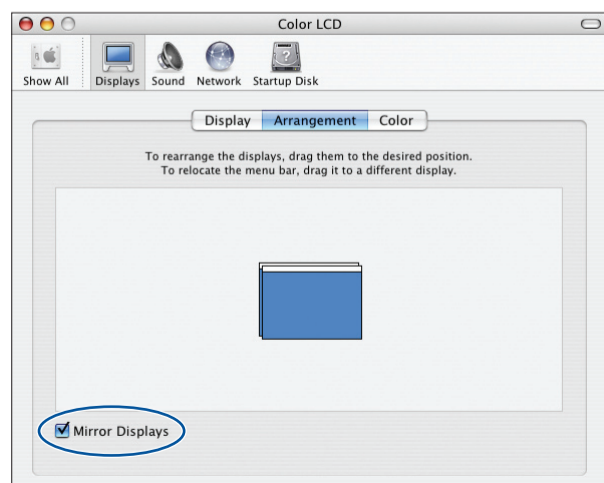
Color LCD

Show All | Displays | Sound | Network | Startup Disk

Display | Arrangement | Color

To rearrange the displays, drag them to the desired position.
To relocate the menu bar, drag it to a different display.

Mirror Displays